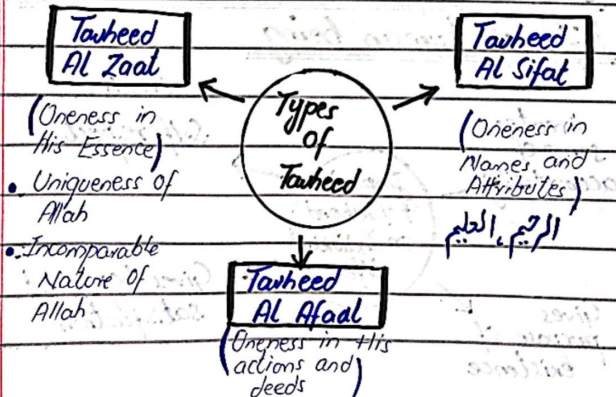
Tawheed Al Zaat

(Oneness in His Essence)

• Uniqueness of Allah

• Incomparable Nature of Allah

Types of Tawheed

Tawheed Al Sifat

(Oneness in Names and Attributes)

الرحيم، العليم

Tawheed Al Afaal

(Oneness in His actions and deeds)